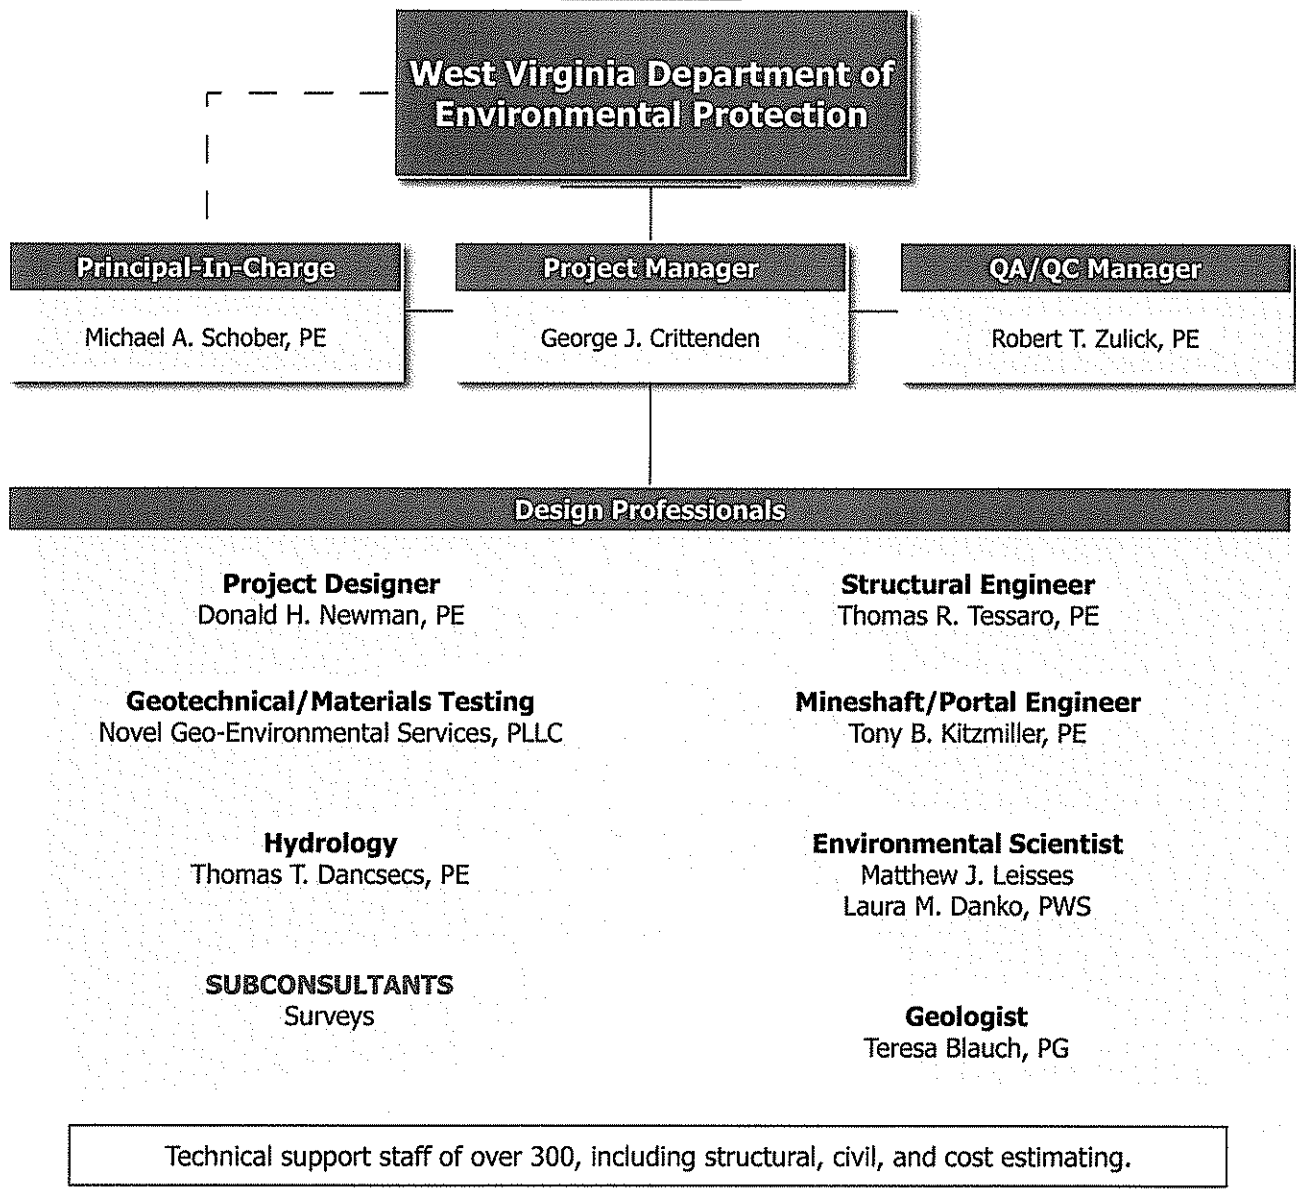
West Virginia Department of Environmental Protection

Principal-In-Charge
Michael A. Schober, PE

Project Manager
George J. Crittenden

QA/QC Manager
Robert T. Zulick, PE

Design Professionals

Project Designer
Donald H. Newman, PE

Structural Engineer
Thomas R. Tessaro, PE

Geotechnical/Materials Testing
Novel Geo-Environmental Services, PLLC

Mineshaft/Portal Engineer
Tony B. Kitzmiller, PE

Hydrology
Thomas T. Dancsecs, PE

Environmental Scientist
Matthew J. Leisses
Laura M. Danko, PWS

SUBCONSULTANTS
Surveys

Geologist
Teresa Blauch, PG

Technical support staff of over 300, including structural, civil, and cost estimating.